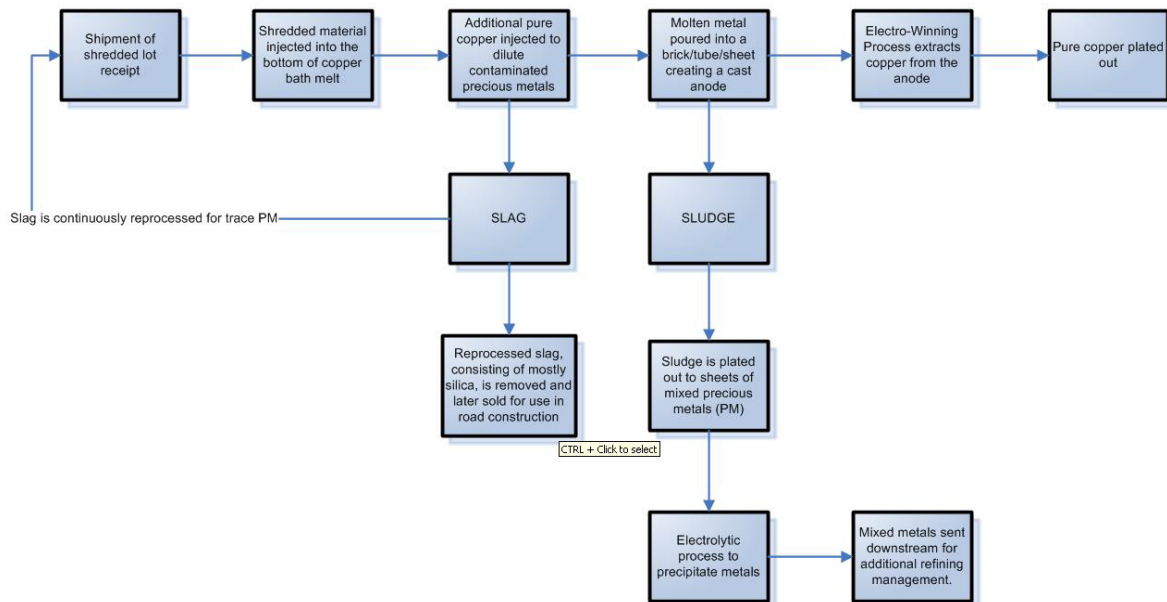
Shipment of shredded lot receipt

Shredded material injected into the bottom of copper bath melt

Additional pure copper injected to dilute contaminated precious metals

Molten metal poured into a brick/tube/sheet creating a cast anode

Electro-Winning Process extracts copper from the anode

Pure copper plated out

Slag is continuously reprocessed for trace PM

SLAG

SLUDGE

Reprocessed slag, consisting of mostly silica, is removed and later sold for use in road construction

CTRL + Click to select

Sludge is plated out to sheets of mixed precious metals (PM)

Electrolytic process to precipitate metals

Mixed metals sent downstream for additional refining management.